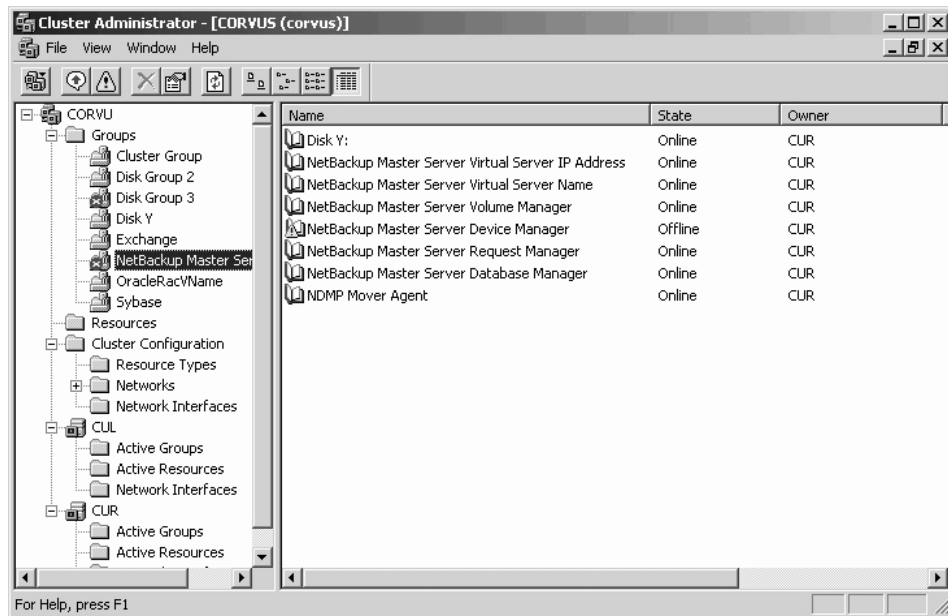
Cluster Administrator - [CORVUS (corvus)]

File View Window Help

CORVU
Groups
Cluster Group
Disk Group 2
Disk Group 3
Disk Y
Exchange
NetBackup Master Ser
OracleRacVName
Sybase
Resources
Cluster Configuration
Resource Types
Networks
Network Interfaces
CUL
Active Groups
Active Resources
Network Interfaces
CUR
Active Groups
Active Resources

| Name | State | Owner |
|---|---|---|
| Disk Y: | Online | CUR |
| NetBackup Master Server Virtual Server IP Address | Online | CUR |
| NetBackup Master Server Virtual Server Name | Online | CUR |
| NetBackup Master Server Volume Manager | Online | CUR |
| NetBackup Master Server Device Manager | Offline | CUR |
| NetBackup Master Server Request Manager | Online | CUR |
| NetBackup Master Server Database Manager | Online | CUR |
| NDMP Mover Agent | Online | CUR |

For Help, press F1